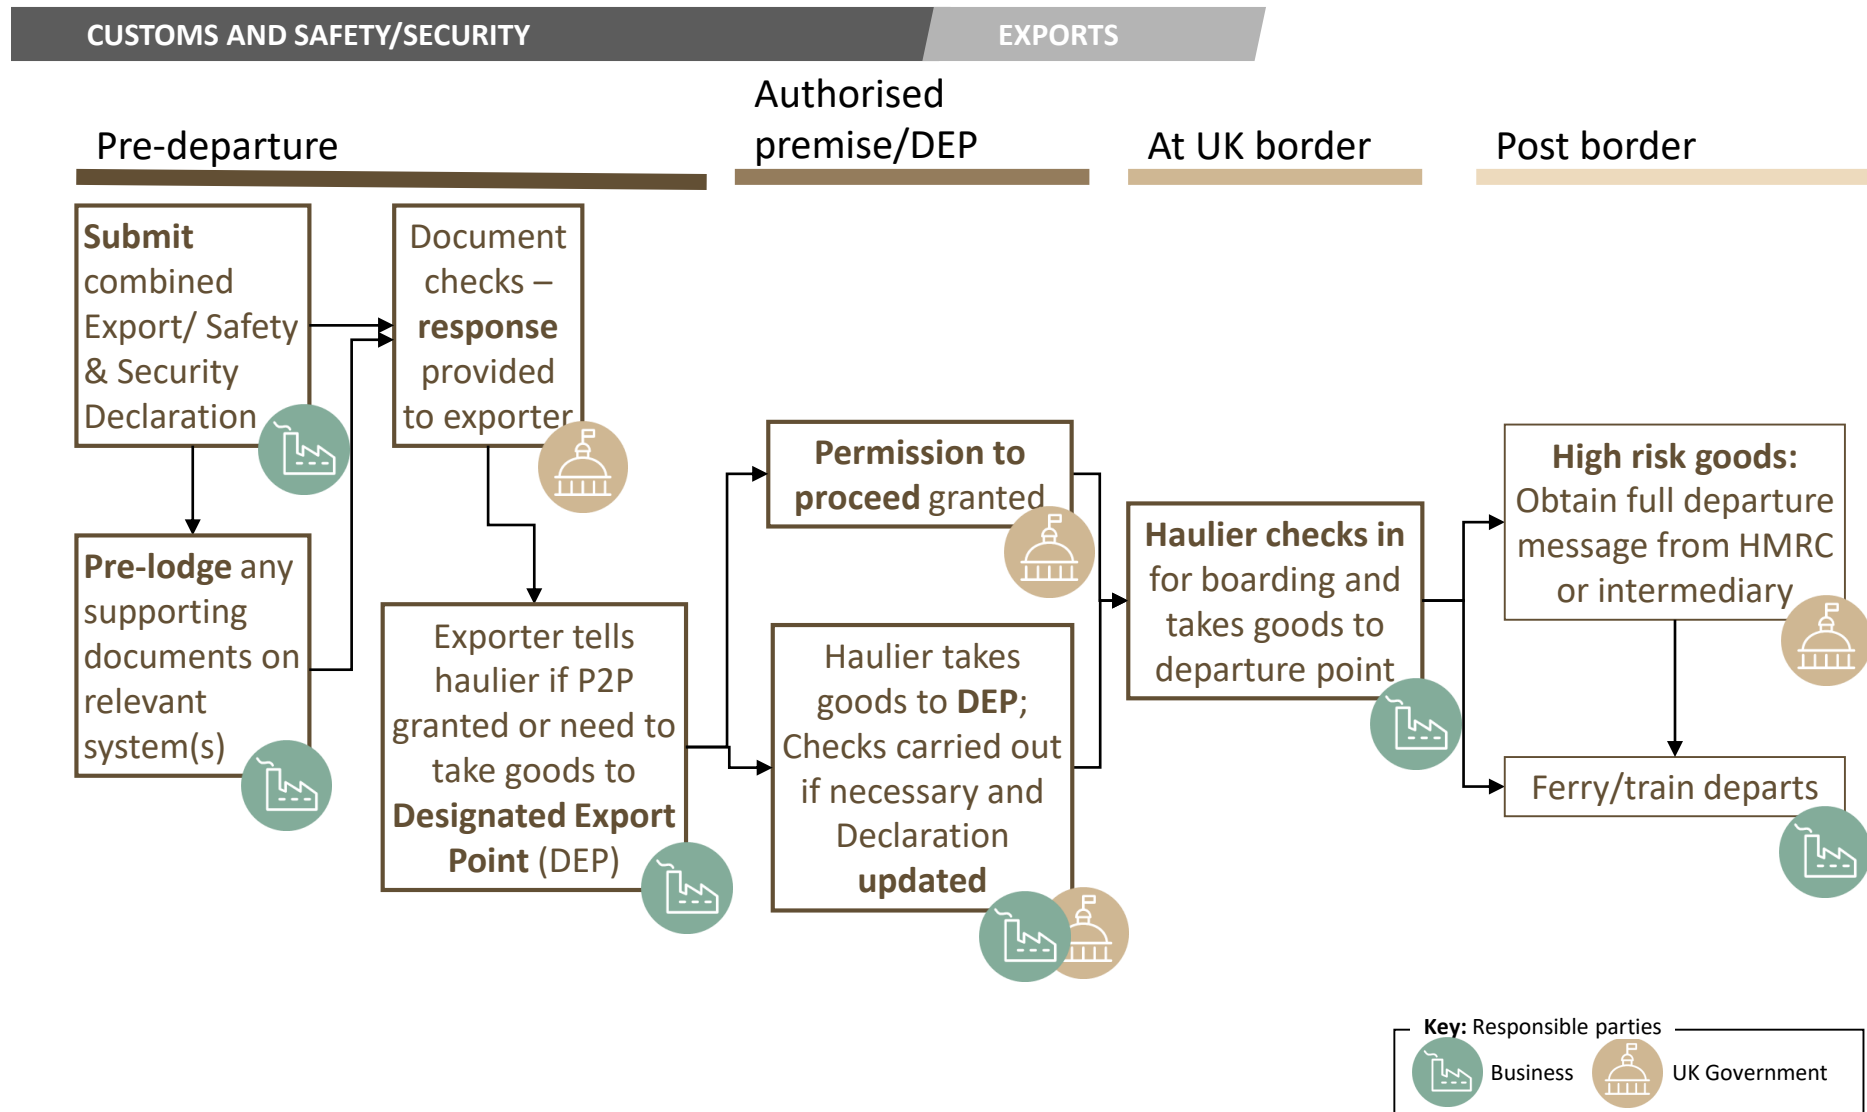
CUSTOMS AND SAFETY/SECURITY

EXPORTS

Pre-departure

Authorised premise/DEP

At UK border

Post border

**Submit** combined Export/ Safety & Security Declaration

Document checks – **response** provided to exporter

**Pre-lodge** any supporting documents on relevant system(s)

Exporter tells haulier if P2P granted or need to take goods to **Designated Export Point** (DEP)

**Permission to proceed** granted

Haulier takes goods to **DEP**; Checks carried out if necessary and Declaration **updated**

**Haulier checks in** for boarding and takes goods to departure point

**High risk goods:** Obtain full departure message from HMRC or intermediary

Ferry/train departs

**Key:** Responsible parties

Business

UK Government